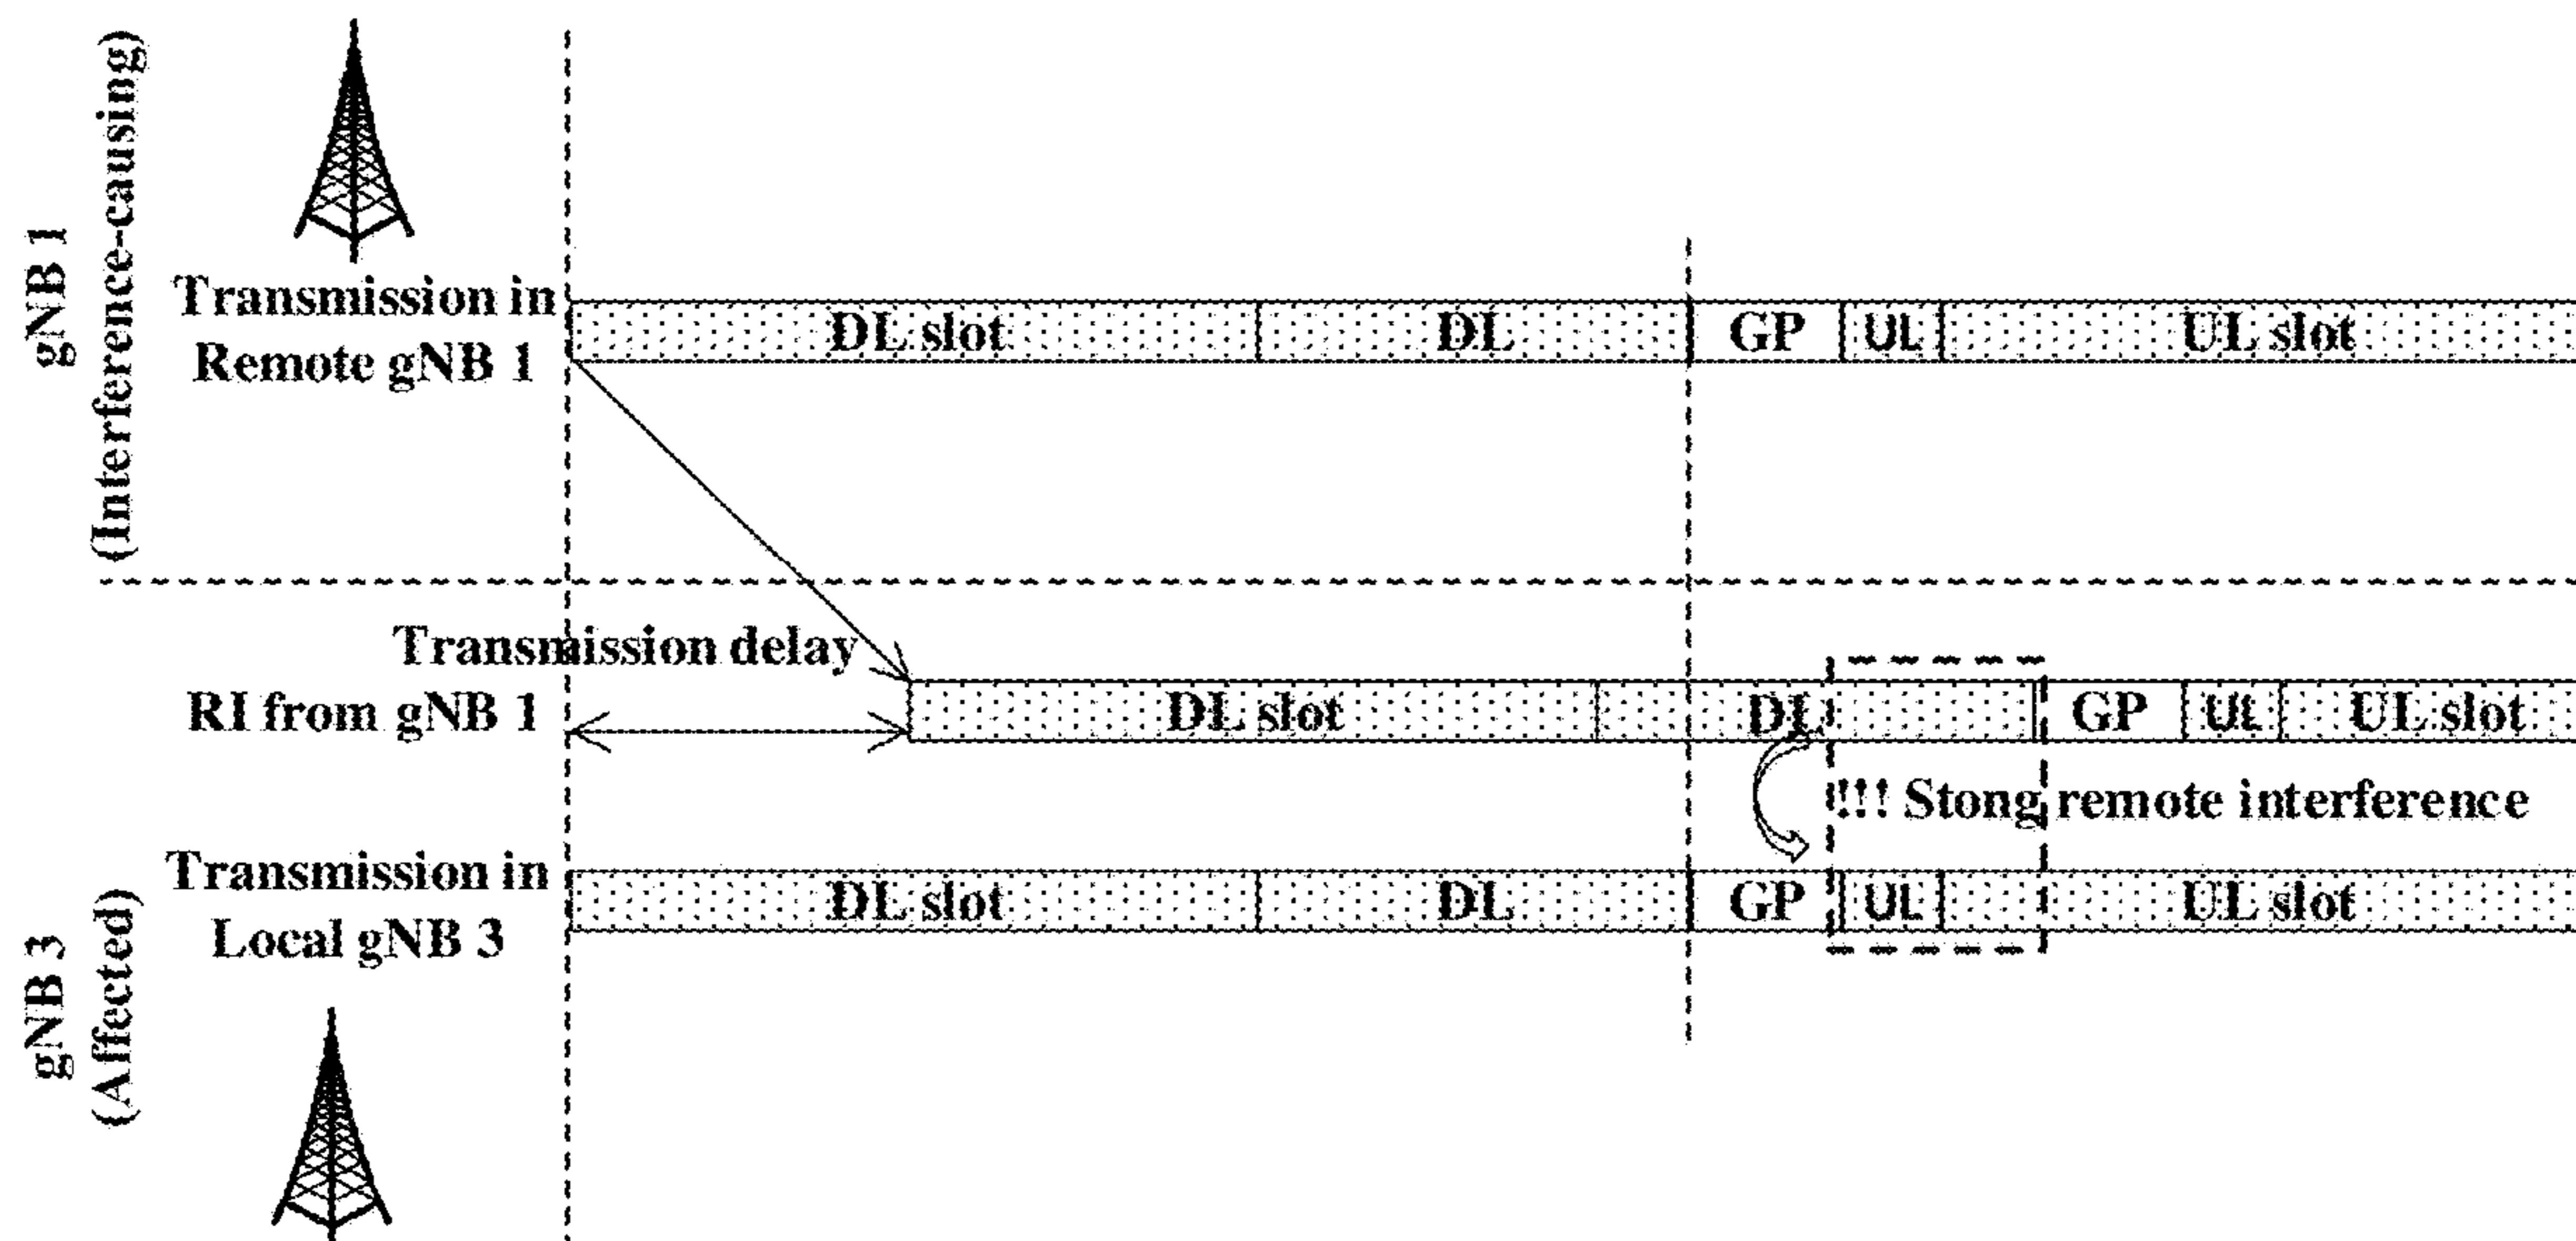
gNB 1
(Interference-causing)

Transmission in Remote gNB 1

DL slot | DL | GP | UL | UL slot

Transmission delay

RI from gNB 1

DL slot | DL | GP | UL | UL slot

!!! Stong remote interference

Transmission in Local gNB 3

DL slot | DL | GP | UL | UL slot

gNB 3
(Affected)